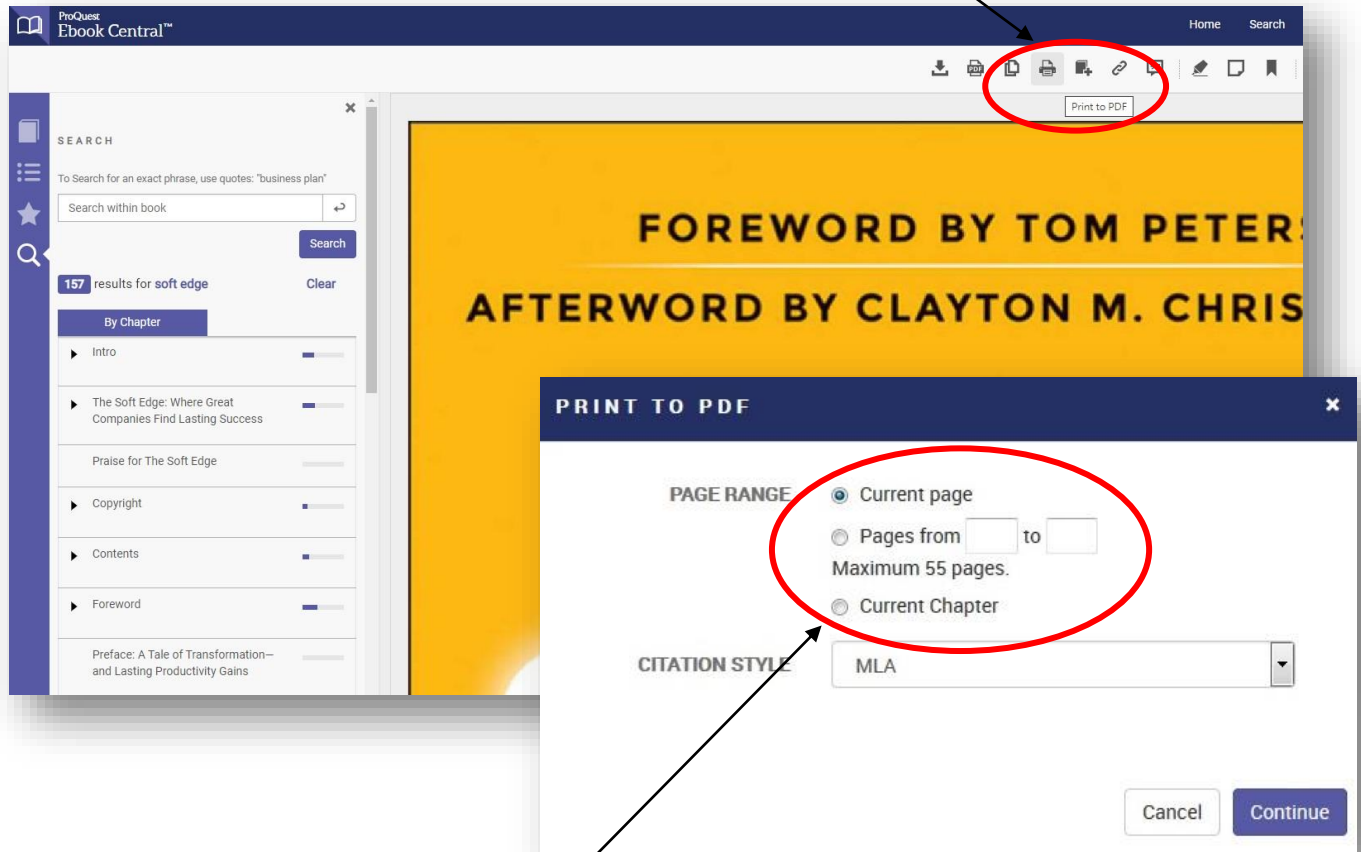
ProQuest
Ebook Central™

Home Search

Print to PDF

SEARCH

To Search for an exact phrase, use quotes: "business plan"

Search within book

Search

157 results for soft edge Clear

By Chapter

Intro

The Soft Edge: Where Great Companies Find Lasting Success

Praise for The Soft Edge

Copyright

Contents

Foreword

Preface: A Tale of Transformation—and Lasting Productivity Gains

FOREWORD BY TOM PETERS

AFTERWORD BY CLAYTON M. CHRIS

PRINT TO PDF

PAGE RANGE
Current page
Pages from to
Maximum 55 pages.
Current Chapter

CITATION STYLE MLA

Cancel Continue